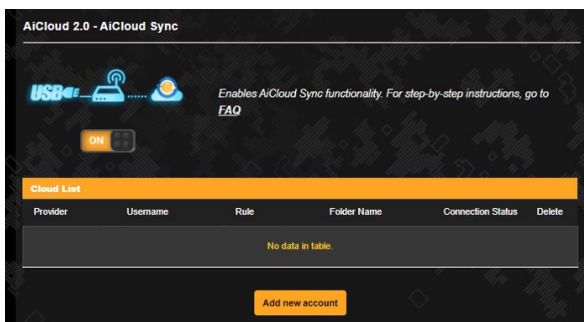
AiCloud 2.0 - AiCloud Sync

USB

Enables AiCloud Sync functionality. For step-by-step instructions, go to FAQ

ON

Cloud List

| Provider | Username | Rule | Folder Name | Connection Status | Delete |
|---|---|---|---|---|---|
| No data in table. | | | | | |

Add new account